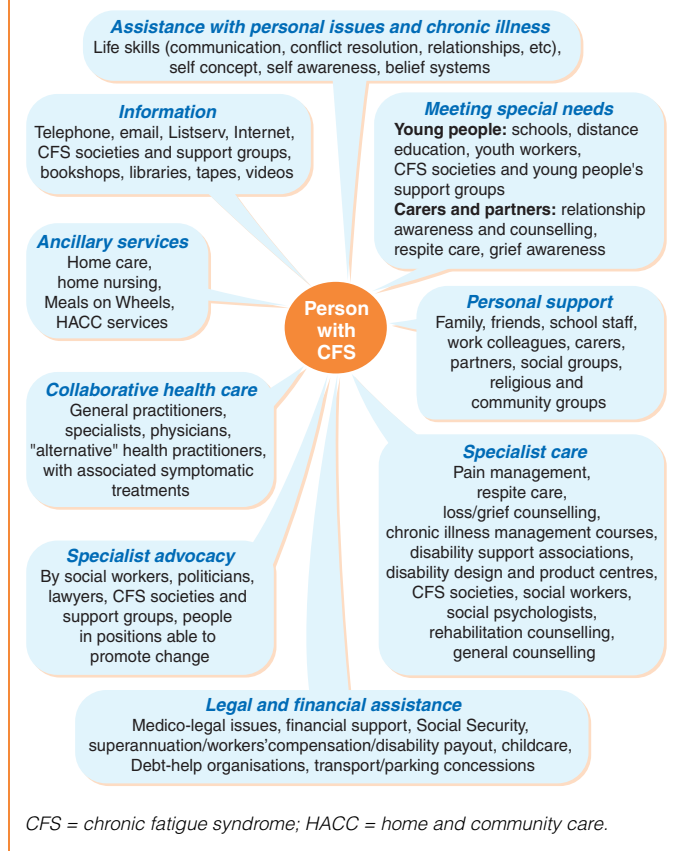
**Assistance with personal issues and chronic illness**
Life skills (communication, conflict resolution, relationships, etc), self concept, self awareness, belief systems

**Information**
Telephone, email, Listserv, Internet, CFS societies and support groups, bookshops, libraries, tapes, videos

**Meeting special needs**
**Young people:** schools, distance education, youth workers, CFS societies and young people's support groups
**Carers and partners:** relationship awareness and counselling, respite care, grief awareness

**Ancillary services**
Home care, home nursing, Meals on Wheels, HACC services

Person with CFS

**Personal support**
Family, friends, school staff, work colleagues, carers, partners, social groups, religious and community groups

**Collaborative health care**
General practitioners, specialists, physicians, "alternative" health practitioners, with associated symptomatic treatments

**Specialist care**
Pain management, respite care, loss/grief counselling, chronic illness management courses, disability support associations, disability design and product centres, CFS societies, social workers, social psychologists, rehabilitation counselling, general counselling

**Specialist advocacy**
By social workers, politicians, lawyers, CFS societies and support groups, people in positions able to promote change

**Legal and financial assistance**
Medico-legal issues, financial support, Social Security, superannuation/workers'compensation/disability payout, childcare, Debt-help organisations, transport/parking concessions

CFS = chronic fatigue syndrome; HACC = home and community care.